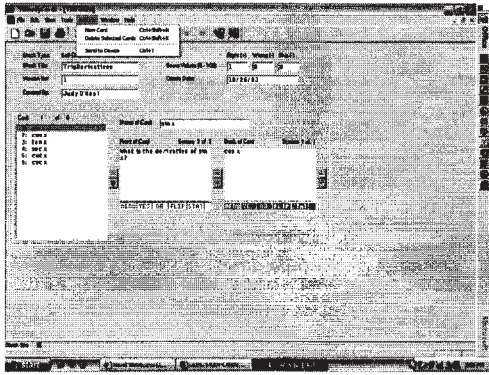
New Card Ctrl+Shift+N
Delete Selected Cards Ctrl+Shift+D
Send to Device Ctrl+T

Trig Derivatives
1
Study Deck

10/26/03

Card 1 of 6
1: cos x
2: tan x
3: sec x
4: cot x
5: csc x

Name of Card cos x
Front of Card
What is the derivative of sin x?
Back of Card
cos x

Start